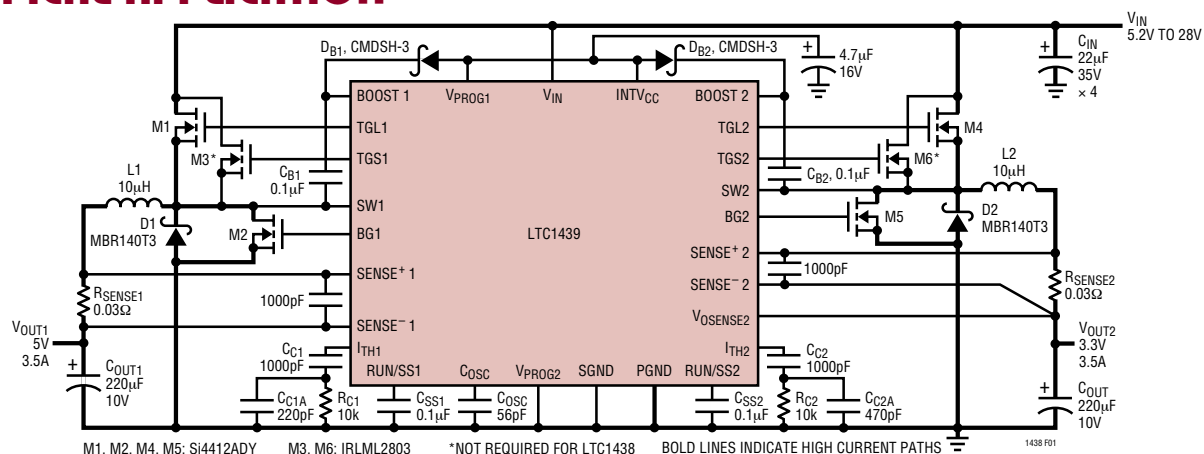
$V_{IN}$
5.2V TO 28V

$D_{B1}$, CMDSH-3
$D_{B2}$, CMDSH-3
4.7μF
16V
$C_{IN}$
22μF
35V
× 4

BOOST 1
$V_{PROG1}$
$V_{IN}$
$INTV_{CC}$
BOOST 2
M1
TGL1
TGL2
M4
M3*
TGS1
TGS2
M6*
$C_{B1}$
0.1μF
$C_{B2}$, 0.1μF
L1
10μH
L2
10μH
SW1
SW2
D1
MBR140T3
BG2
M5
D2
MBR140T3
M2
BG1
LTC1439
$SENSE^+$ 2
$SENSE^+$ 1
1000pF
$R_{SENSE1}$
0.03Ω
$SENSE^-$ 2
$R_{SENSE2}$
0.03Ω
1000pF
$V_{OSENSE2}$
$V_{OUT1}$
5V
3.5A
$SENSE^-$ 1
$V_{OUT2}$
3.3V
3.5A
$C_{C1}$
1000pF
$I_{TH1}$
$I_{TH2}$
$C_{C2}$
1000pF
$C_{OUT1}$
220μF
10V
RUN/SS1
$C_{OSC}$
$V_{PROG2}$
SGND
PGND
RUN/SS2
$C_{OUT}$
220μF
10V
$C_{C1A}$
220pF
$R_{C1}$
10k
$C_{SS1}$
0.1μF
$C_{OSC}$
56pF
$C_{SS2}$
0.1μF
$R_{C2}$
10k
$C_{C2A}$
470pF

M1, M2, M4, M5: Si4412ADY    M3, M6: IRLML2803    *NOT REQUIRED FOR LTC1438    BOLD LINES INDICATE HIGH CURRENT PATHS

1438 F01